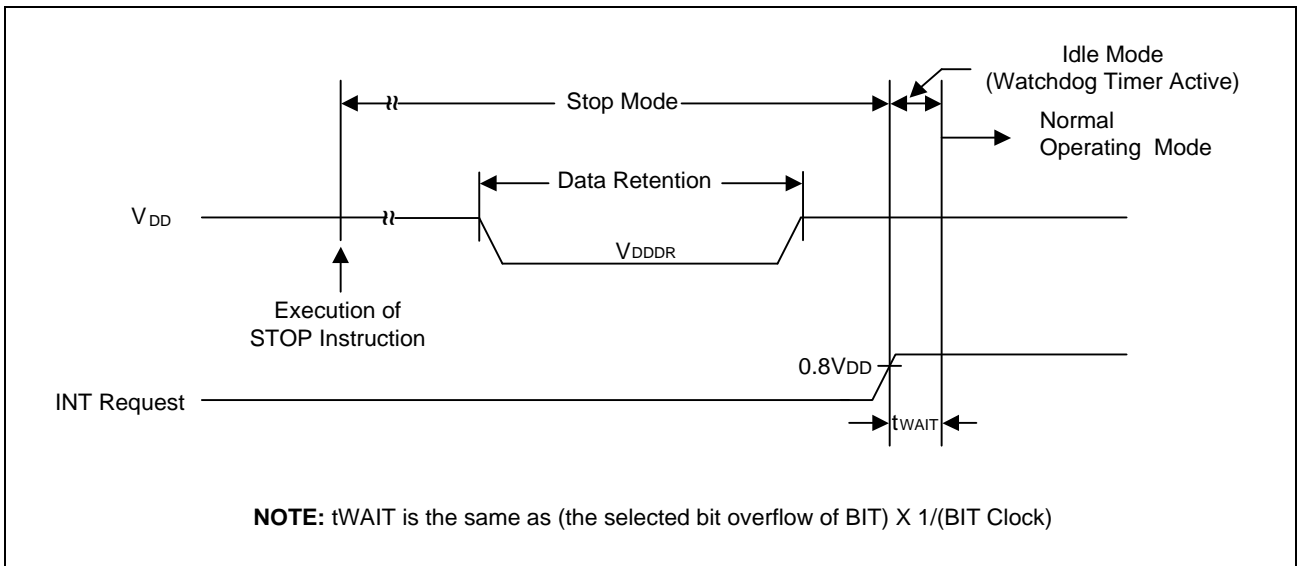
Idle Mode
(Watchdog Timer Active)

Stop Mode

Normal
Operating Mode

Data Retention

$V_{DD}$

$V_{DDDR}$

Execution of
STOP Instruction

$0.8V_{DD}$

INT Request

$t_{WAIT}$

**NOTE:** tWAIT is the same as (the selected bit overflow of BIT) X 1/(BIT Clock)